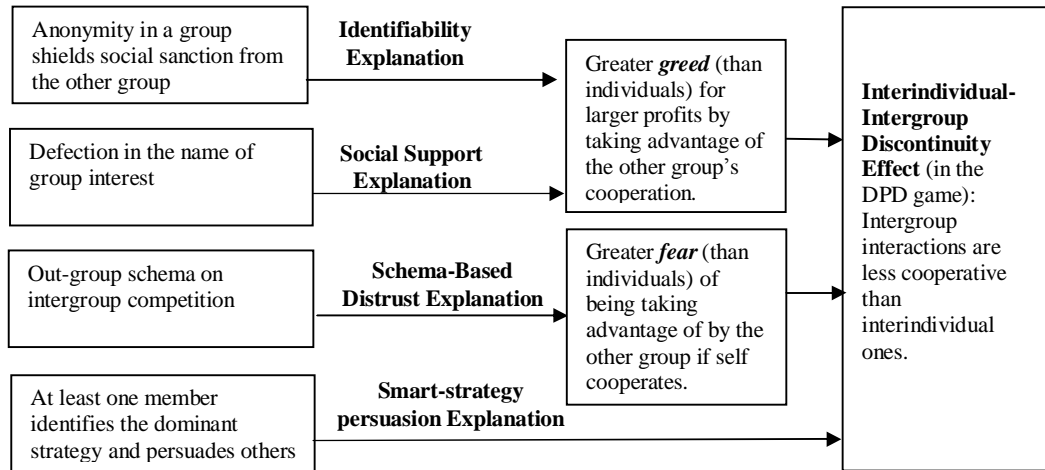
Anonymity in a group shields social sanction from the other group

Identifiability Explanation

Greater *greed* (than individuals) for larger profits by taking advantage of the other group's cooperation.

Interindividual-Intergroup Discontinuity Effect (in the DPD game): Intergroup interactions are less cooperative than interindividual ones.

Defection in the name of group interest

Social Support Explanation

Out-group schema on intergroup competition

Schema-Based Distrust Explanation

Greater *fear* (than individuals) of being taking advantage of by the other group if self cooperates.

At least one member identifies the dominant strategy and persuades others

Smart-strategy persuasion Explanation